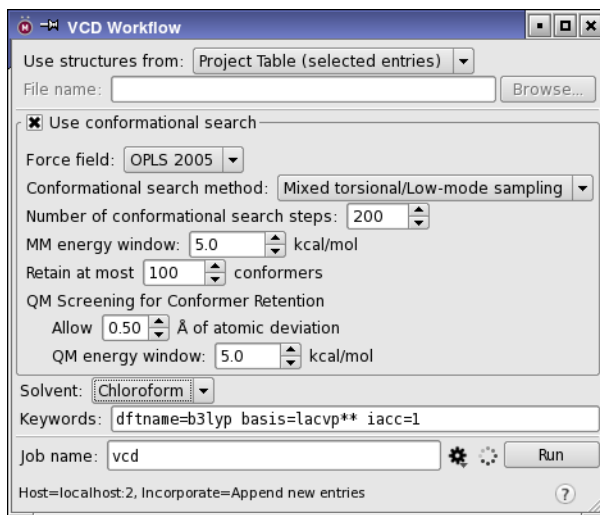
VCD Workflow

Use structures from: Project Table (selected entries)

File name:
Browse...

Use conformational search

Force field: OPLS 2005

Conformational search method: Mixed torsional/Low-mode sampling

Number of conformational search steps: 200

MM energy window: 5.0 kcal/mol

Retain at most 100 conformers

QM Screening for Conformer Retention

Allow 0.50 Å of atomic deviation

QM energy window: 5.0 kcal/mol

Solvent: Chloroform

Keywords: dftname=b3lyp basis=lacvp** iacc=1

Job name: vcd

Run

Host=localhost:2, Incorporate=Append new entries

?